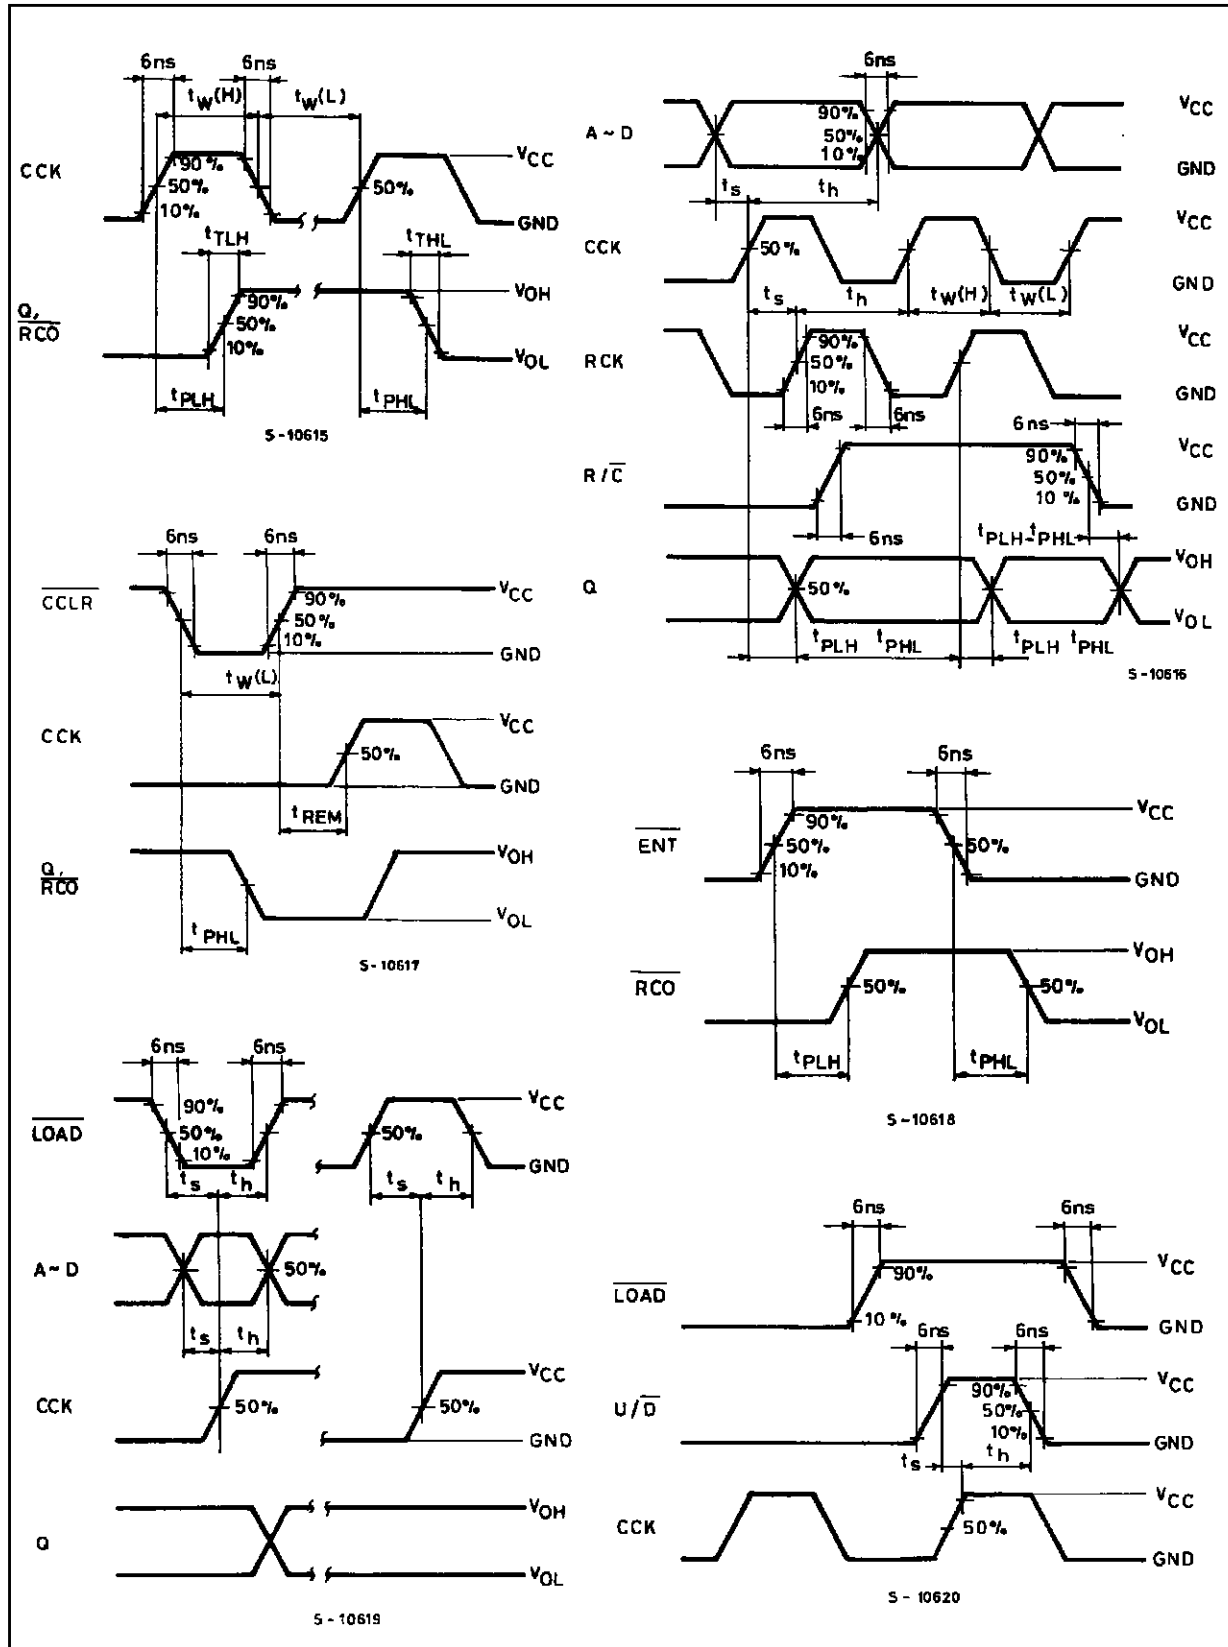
6ns
6ns
$t_W(H)$
$t_W(L)$
CCK
90 %
50 %
10 %
50 %
$V_{CC}$
GND
$t_{TLH}$
$t_{THL}$
$\frac{Q,}{\overline{RCO}}$
90 %
50 %
10 %
$V_{OH}$
$V_{OL}$
$t_{PLH}$
$t_{PHL}$
S - 10615

6ns
A ~ D
90 %
50 %
10 %
$V_{CC}$
GND
$t_s$
$t_h$
CCK
50 %
$V_{CC}$
GND
$t_s$
$t_h$
$t_W(H)$
$t_W(L)$
RCK
90 %
50 %
10 %
$V_{CC}$
GND
6ns
6ns
6 ns
$R/\overline{C}$
90 %
50 %
10 %
$V_{CC}$
GND
6ns
$t_{PLH}$-$t_{PHL}$
Q
50 %
$V_{OH}$
$V_{OL}$
$t_{PLH}$
$t_{PHL}$
$t_{PLH}$
$t_{PHL}$
S - 10616

6ns
6ns
$\overline{CCLR}$
90 %
50 %
10 %
$V_{CC}$
GND
$t_W(L)$
CCK
50 %
$V_{CC}$
GND
$t_{REM}$
$\frac{Q,}{\overline{RCO}}$
$V_{OH}$
$V_{OL}$
$t_{PHL}$
S - 10617

6ns
6ns
$\overline{ENT}$
90 %
50 %
10 %
50 %
$V_{CC}$
GND
$\overline{RCO}$
50 %
50 %
$V_{OH}$
$V_{OL}$
$t_{PLH}$
$t_{PHL}$
S - 10618

6ns
6ns
$\overline{LOAD}$
90 %
50 %
10 %
$t_s$
$t_h$
50 %
$V_{CC}$
GND
$t_s$
$t_h$
A ~ D
50 %
$t_s$
$t_h$
CCK
50 %
50 %
$V_{CC}$
GND
Q
$V_{OH}$
$V_{OL}$
S - 10619

6ns
6ns
$\overline{LOAD}$
90 %
10 %
$V_{CC}$
GND
6ns
6ns
$U/\overline{D}$
90 %
50 %
10 %
$V_{CC}$
GND
$t_s$
$t_h$
CCK
50 %
$V_{CC}$
GND
S - 10620